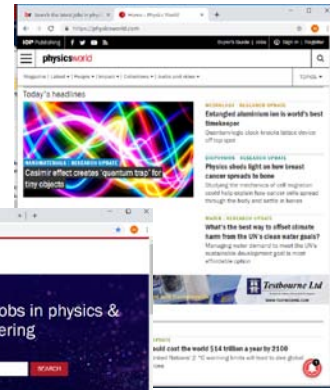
Search the latest jobs in physics

Home - Physics World

https://physicsworld.com

IOP Publishing

Buyer's Guide | Jobs | Sign in | Register

physicsworld

Magazine | Latest | People | Impact | Collections | Audio and video

Today's headlines

NANOMATERIALS | RESEARCH UPDATE

Casimir effect creates 'quantum trap' for tiny objects

MICROSCALE | RESEARCH UPDATE

Entangled aluminium ion is world's best timekeeper

Quantum-logic clock knocks lattice device off top spot

BIOPHYSICS | RESEARCH UPDATE

Physics sheds light on how breast cancer spreads to bone

Studying the mechanics of cell migration could help explain how cancer cells spread through the body and settle in bones

WATER | RESEARCH UPDATE

What's the best way to offset climate harm from the UN's clean water goals?

Managing water demand to meet the UN's sustainable development goal to meet affordable option

Testbourne Ltd

obs in physics & ering

SEARCH

ould cost the world $14 trillion a year by 2100